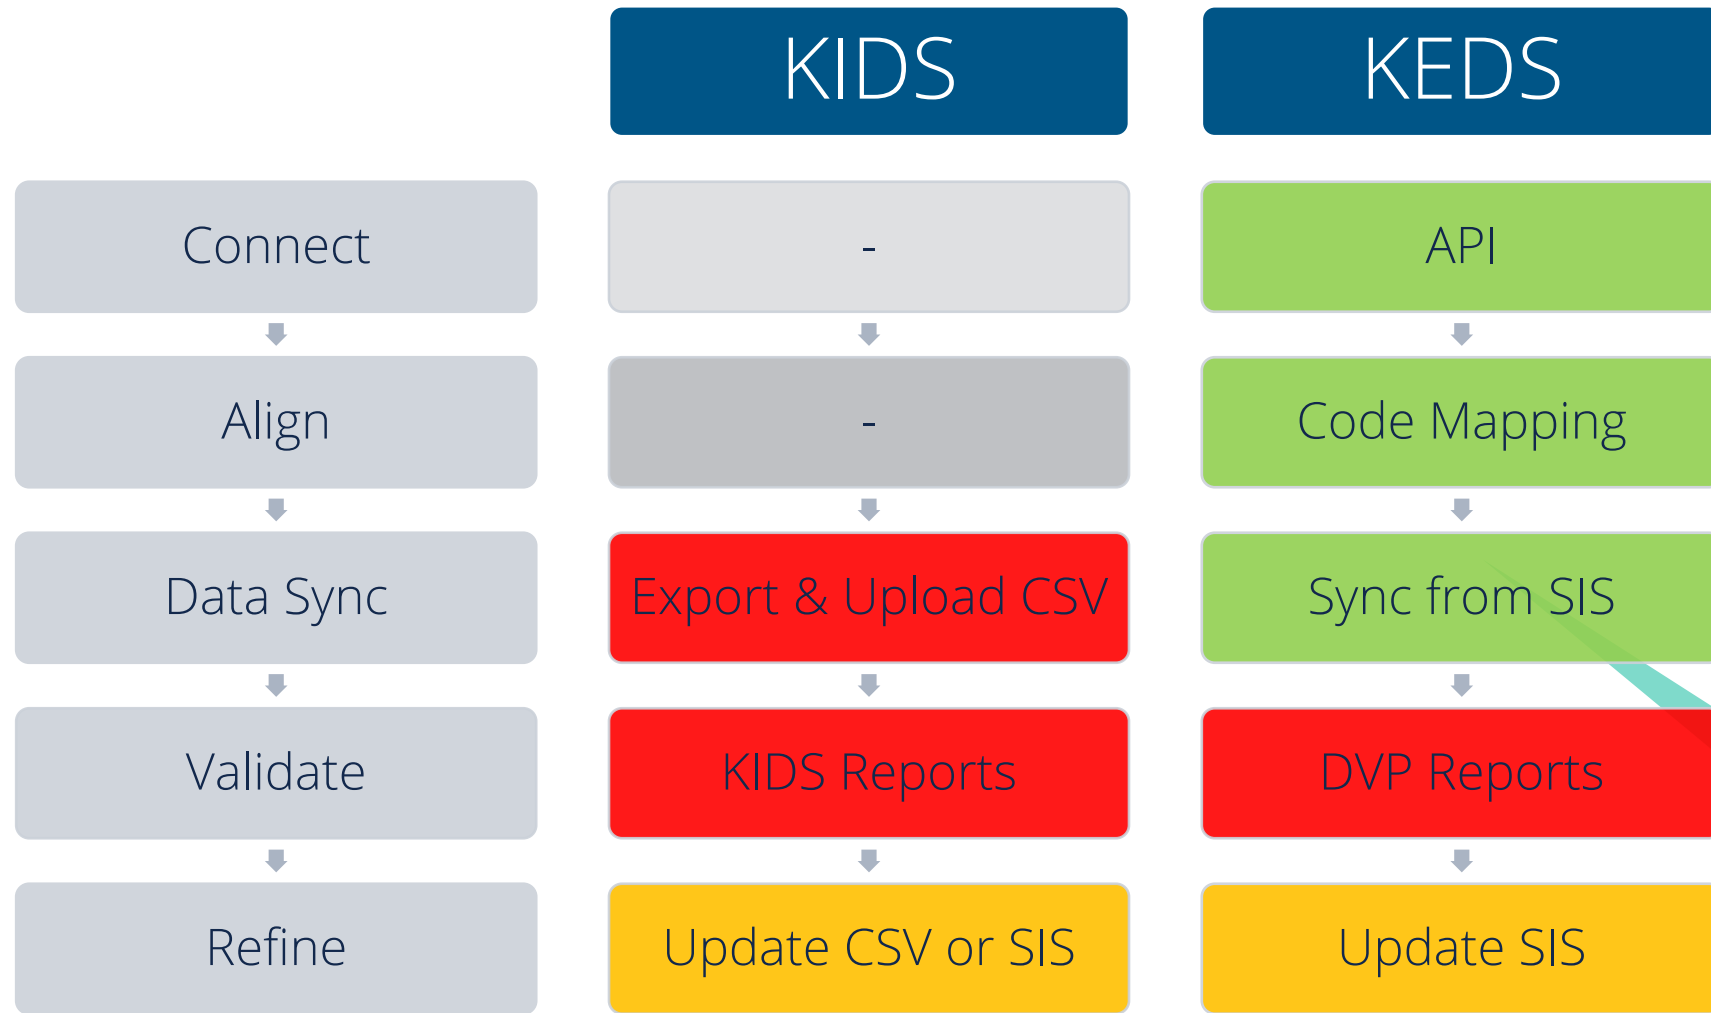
| | KIDS | KEDS |
|---|---|---|
| Connect | - | API |
| Align | - | Code Mapping |
| Data Sync | Export & Upload CSV | Sync from SIS |
| Validate | KIDS Reports | DVP Reports |
| Refine | Update CSV or SIS | Update SIS |